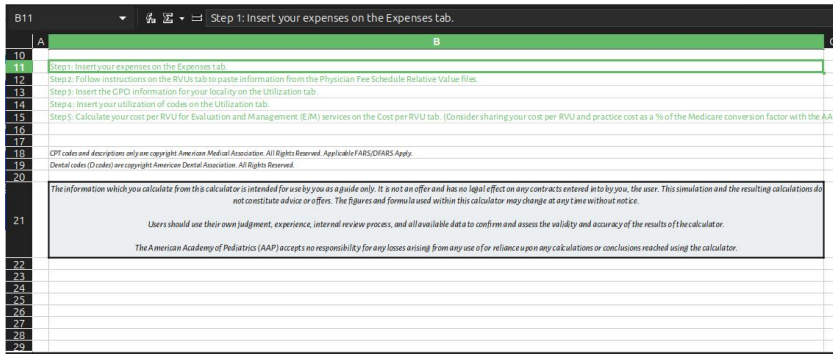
B11

Step 1: Insert your expenses on the Expenses tab.

A

B

C

10

11 Step1: Insert your expenses on the Expenses tab.

12 Step 2: Follow instructions on the RVUs tab to paste information from the Physician Fee Schedule Relative Value files.

13 Step 3: Insert the GPCI information for your locality on the Utilization tab.

14 Step 4: Insert your utilization of codes on the Utilization tab.

15 Step 5: Calculate your cost per RVU for Evaluation and Management (E/M) services on the Cost per RVU tab. (Consider sharing your cost per RVU and practice cost as a % of the Medicare conversion factor with the AA

16

17

18 CPT codes and descriptions only are copyright American Medical Association. All Rights Reserved. Applicable FARS/DFARS Apply.

19 Dental codes (D codes) are copyright American Dental Association. All Rights Reserved.

20

21 The information which you calculate from this calculator is intended for use by you as a guide only. It is not an offer and has no legal effect on any contracts entered in to by you, the user. This simulation and the resulting calculations do not constitute advice or offers. The figures and formula used within this calculator may change at any time without notice.

Users should use their own judgment, experience, internal review process, and all available data to confirm and assess the validity and accuracy of the results of the calculator.

The American Academy of Pediatrics (AAP) accepts no responsibility for any losses arising from any use of or reliance upon any calculations or conclusions reached using the calculator.

22

23

24

25

26

27

28

29